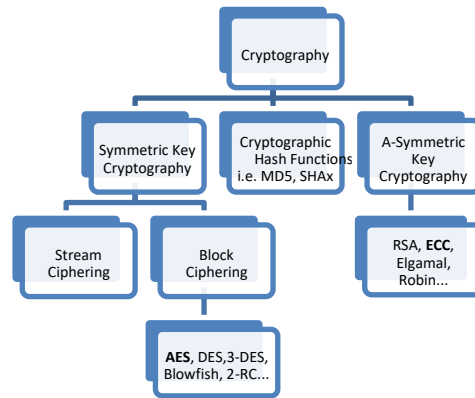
Cryptography

Symmetric Key Cryptography

Cryptographic Hash Functions i.e. MD5, SHAx

A-Symmetric Key Cryptography

Stream Ciphering

Block Ciphering

RSA, **ECC**, Elgamal, Robin...

**AES**, DES,3-DES, Blowfish, 2-RC...